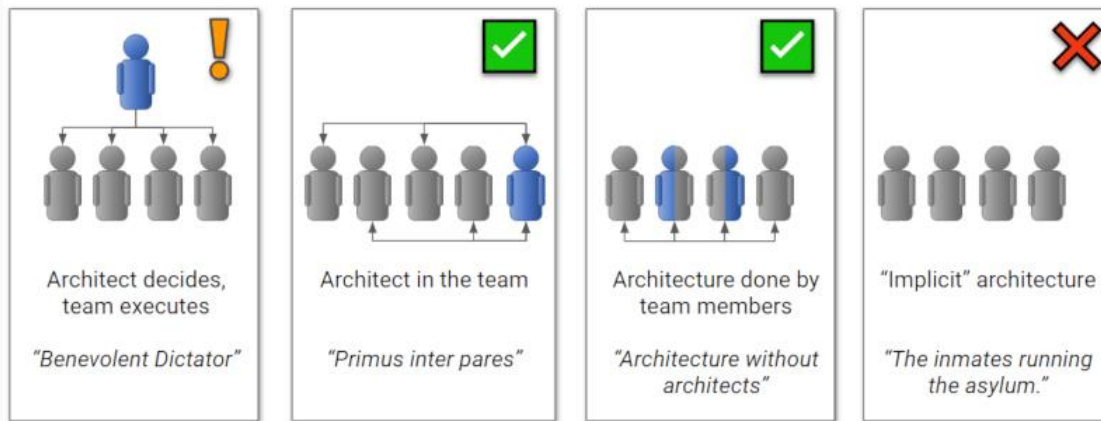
Architect decides, team executes

"Benevolent Dictator"

Architect in the team

"Primus inter pares"

Architecture done by team members

"Architecture without architects"

"Implicit" architecture

"The inmates running the asylum."